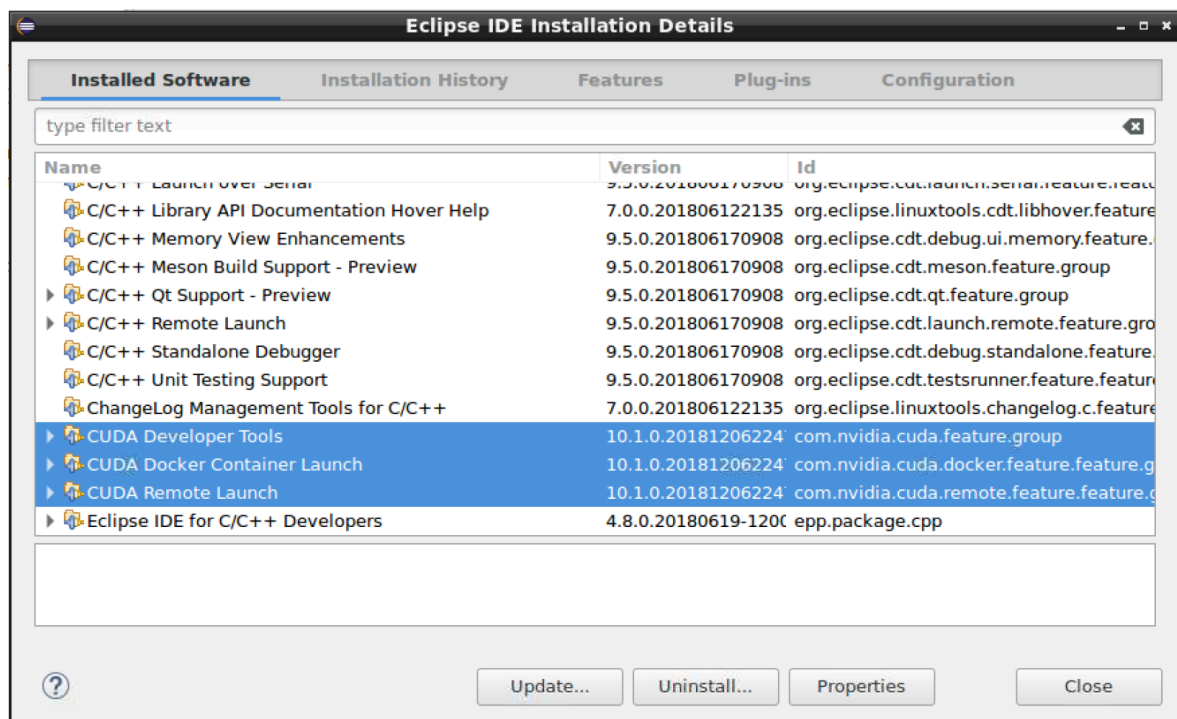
Eclipse IDE Installation Details

Installed Software | Installation History | Features | Plug-ins | Configuration

type filter text

| Name | Version | Id |
|---|---|---|
| C/C++ Launch over Serial | 9.5.0.201806170908 | org.eclipse.cdt.launch.serial.feature.featu |
| C/C++ Library API Documentation Hover Help | 7.0.0.201806122135 | org.eclipse.linuxtools.cdt.libhover.feature |
| C/C++ Memory View Enhancements | 9.5.0.201806170908 | org.eclipse.cdt.debug.ui.memory.feature. |
| C/C++ Meson Build Support - Preview | 9.5.0.201806170908 | org.eclipse.cdt.meson.feature.group |
| C/C++ Qt Support - Preview | 9.5.0.201806170908 | org.eclipse.cdt.qt.feature.group |
| C/C++ Remote Launch | 9.5.0.201806170908 | org.eclipse.cdt.launch.remote.feature.gro |
| C/C++ Standalone Debugger | 9.5.0.201806170908 | org.eclipse.cdt.debug.standalone.feature. |
| C/C++ Unit Testing Support | 9.5.0.201806170908 | org.eclipse.cdt.testsrunner.feature.featur |
| ChangeLog Management Tools for C/C++ | 7.0.0.201806122135 | org.eclipse.linuxtools.changelog.c.feature |
| CUDA Developer Tools | 10.1.0.20181206224 | com.nvidia.cuda.feature.group |
| CUDA Docker Container Launch | 10.1.0.20181206224 | com.nvidia.cuda.docker.feature.feature.g |
| CUDA Remote Launch | 10.1.0.20181206224 | com.nvidia.cuda.remote.feature.feature.g |
| Eclipse IDE for C/C++ Developers | 4.8.0.20180619-120( | epp.package.cpp |

?

Update... | Uninstall... | Properties | Close